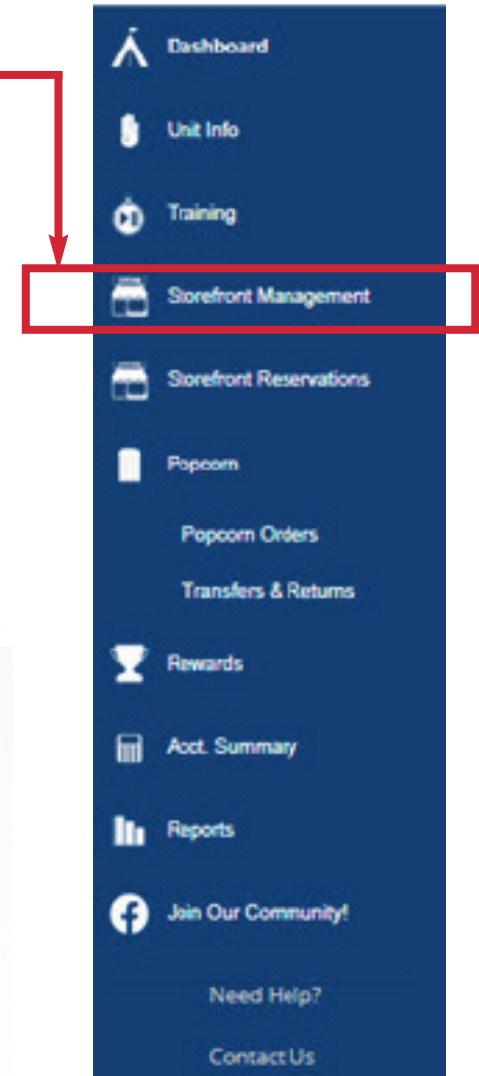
Dashboard

Unit Info

Training

Storefront Management

Storefront Reservations

Popcorn

Popcorn Orders

Transfers & Returns

Rewards

Acct. Summary

Reports

Join Our Community!

Need Help?

Contact Us